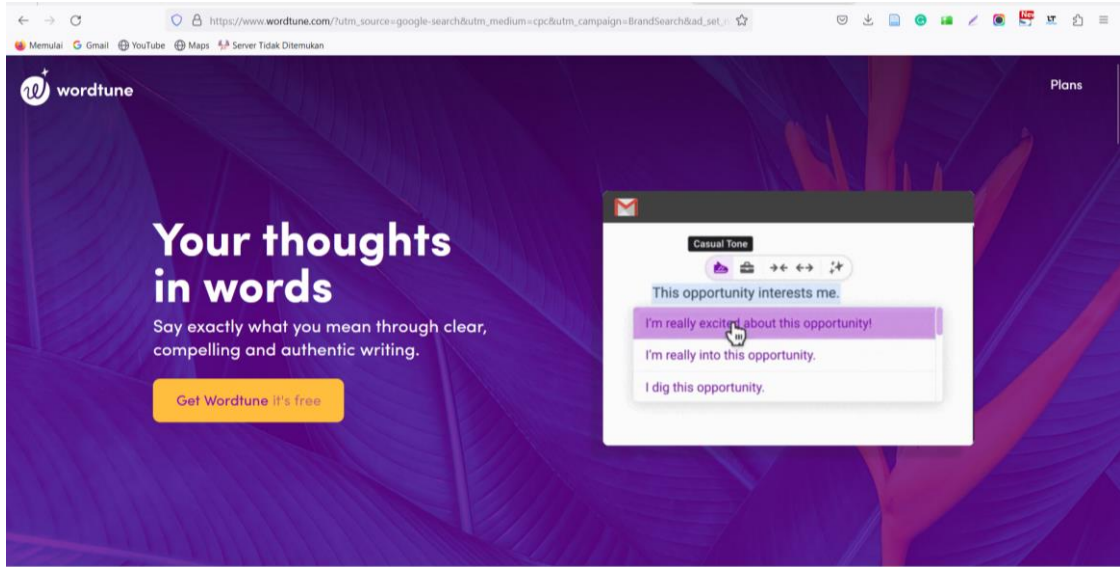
https://www.wordtune.com/?utm_source=google-search&utm_medium=cpc&utm_campaign=BrandSearch&ad_set_

Memulai Gmail YouTube Maps Server Tidak Ditemukan

wordtune

Plans

Your thoughts in words

Say exactly what you mean through clear, compelling and authentic writing.

Get Wordtune it's free

Casual Tone

This opportunity interests me.

I'm really excited about this opportunity!

I'm really into this opportunity.

I dig this opportunity.